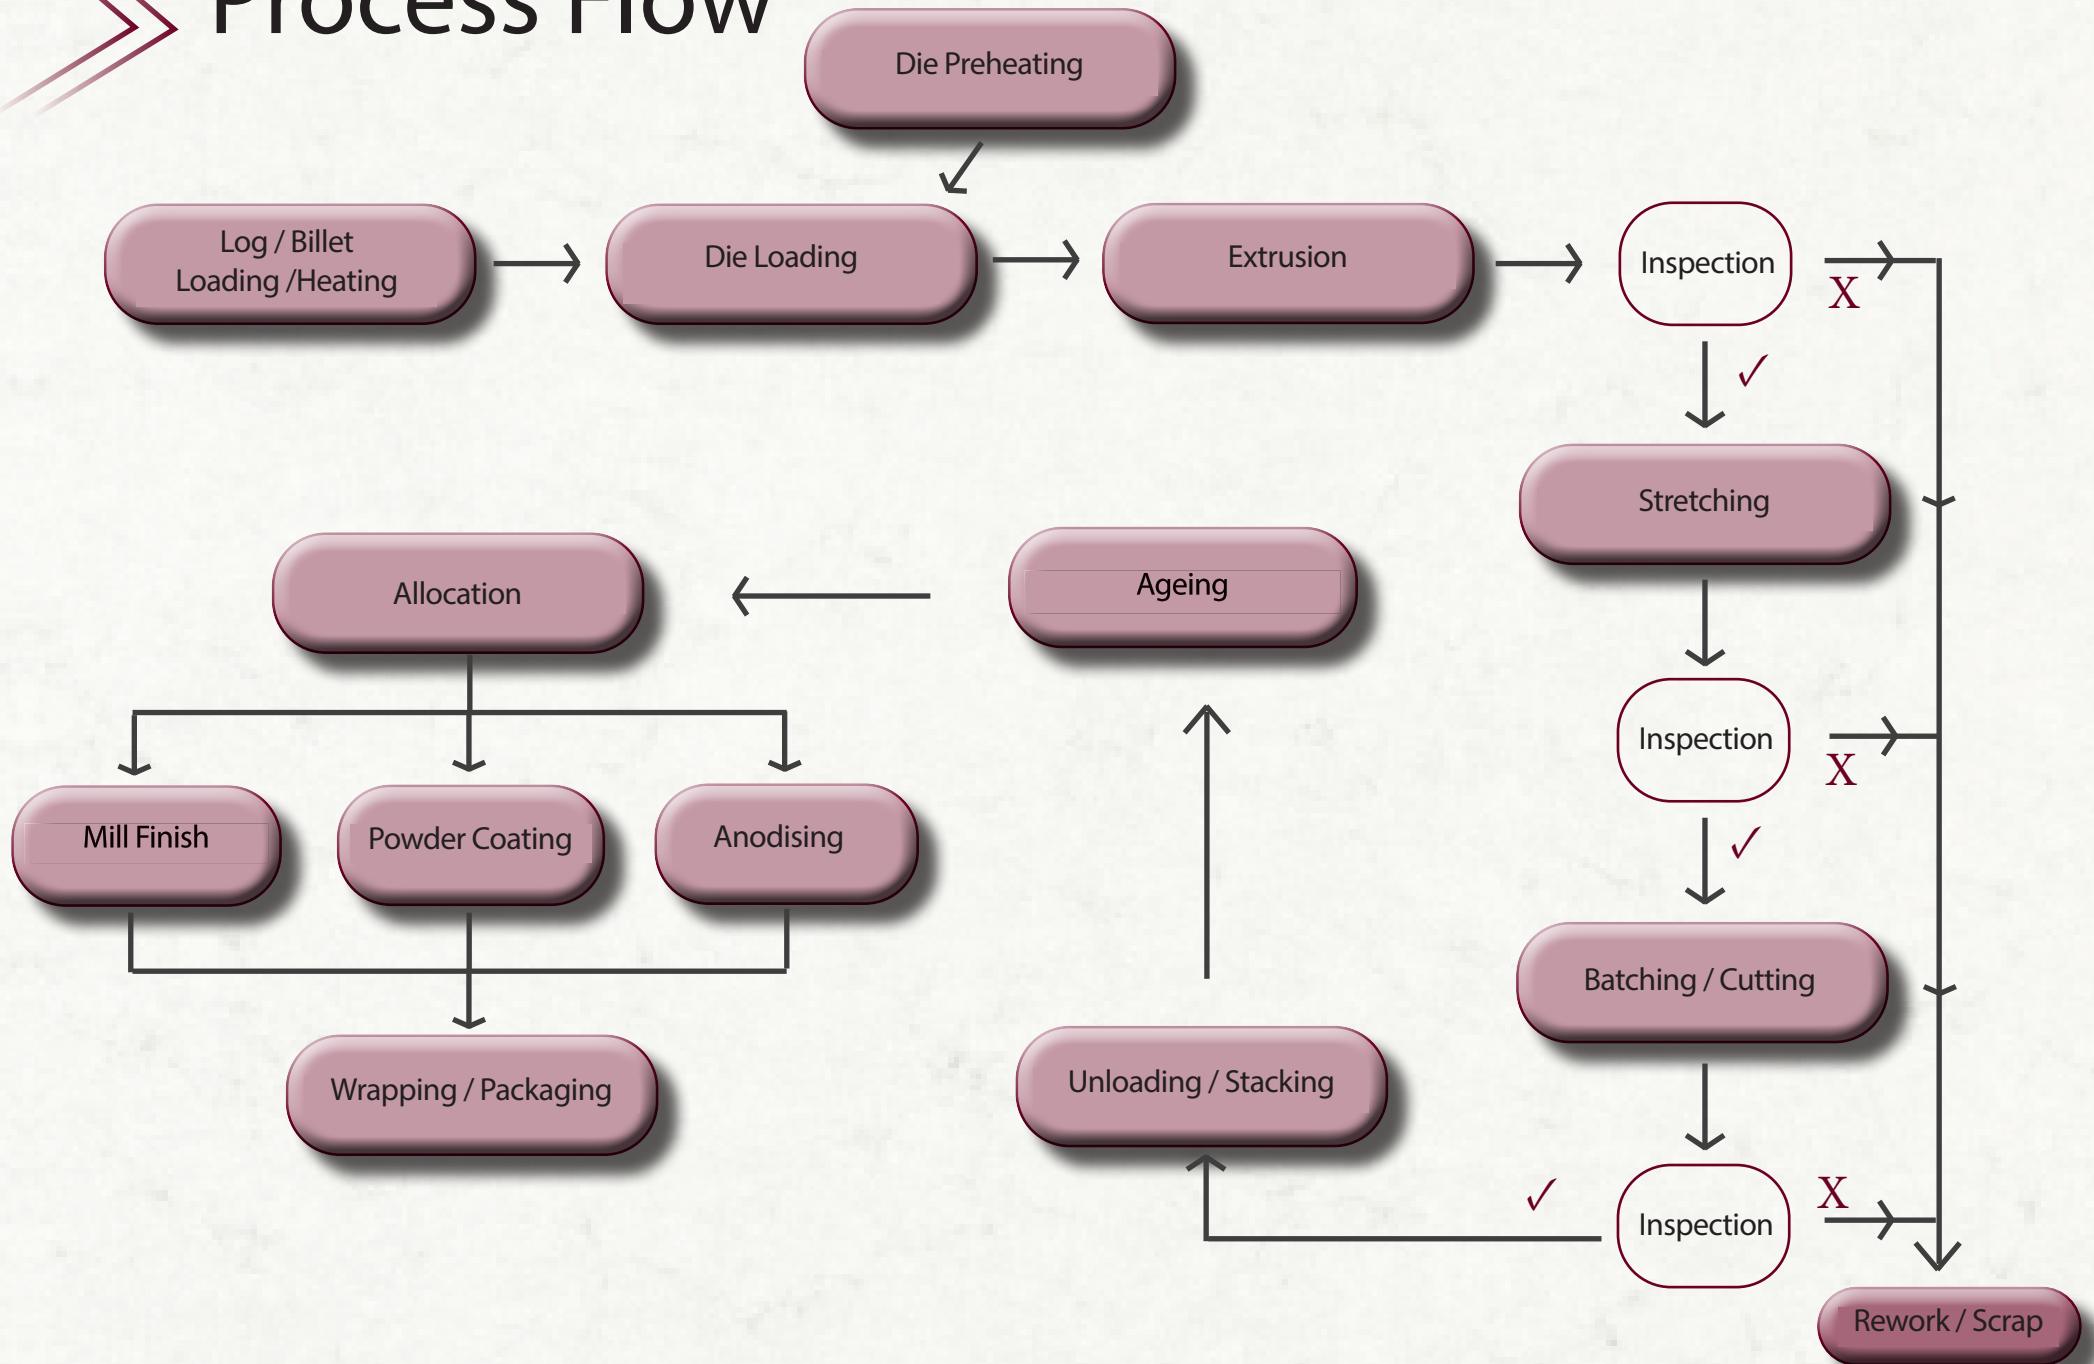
Process Flow

Die Preheating

Log / Billet Loading /Heating

Die Loading

Extrusion

Inspection

X

✓

Stretching

Allocation

Ageing

Inspection

X

✓

Mill Finish

Powder Coating

Anodising

Batching / Cutting

Wrapping / Packaging

Unloading / Stacking

✓

Inspection

X

Rework / Scrap